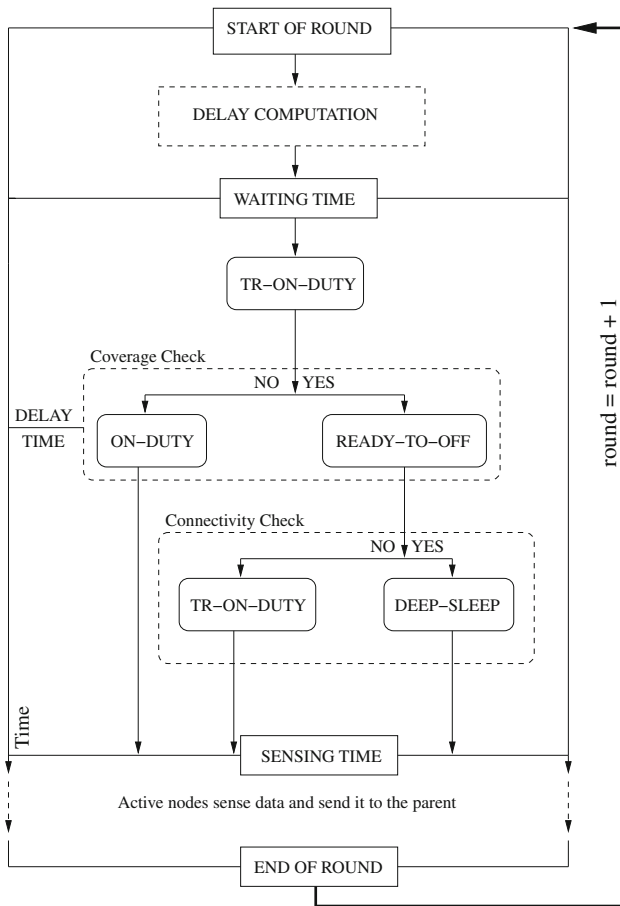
START OF ROUND

DELAY COMPUTATION

WAITING TIME

TR−ON−DUTY

Coverage Check

NO YES

DELAY TIME

ON−DUTY

READY−TO−OFF

Connectivity Check

NO YES

TR−ON−DUTY

DEEP−SLEEP

Time

SENSING TIME

Active nodes sense data and send it to the parent

END OF ROUND

round = round + 1